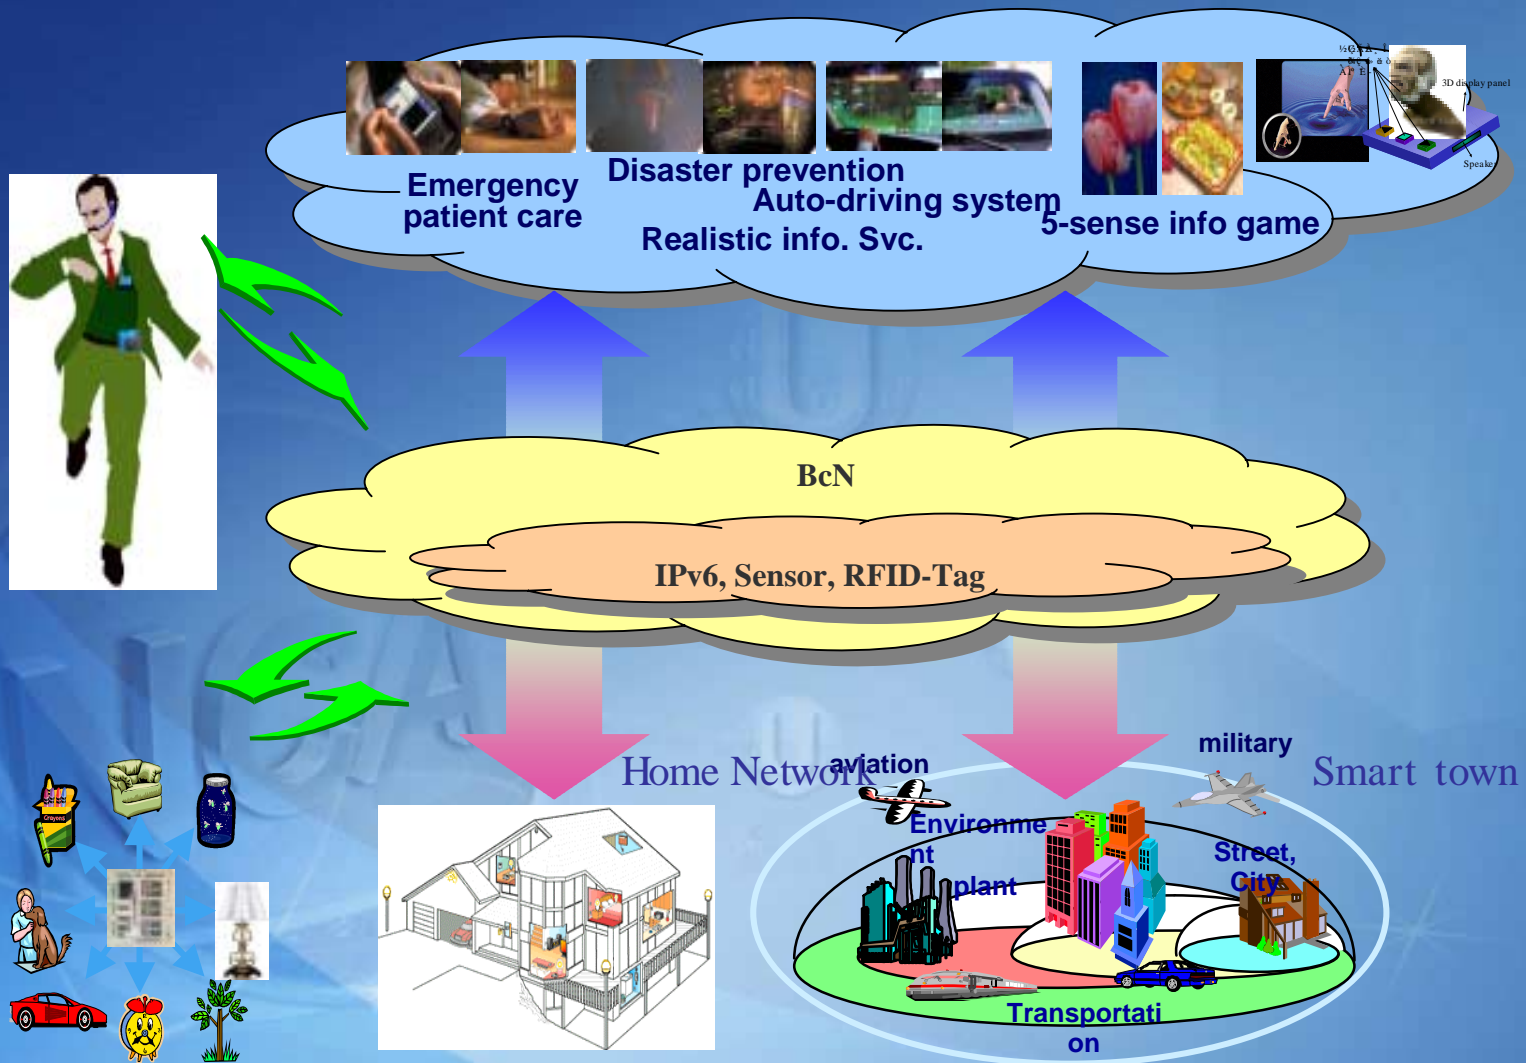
Emergency patient care

Disaster prevention

Auto-driving system

Realistic info. Svc.

5-sense info game

3D display panel

Speake

BcN

IPv6, Sensor, RFID-Tag

Home Network

aviation

military

Smart town

Environment

plant

Street, City

Transportation

Crayons